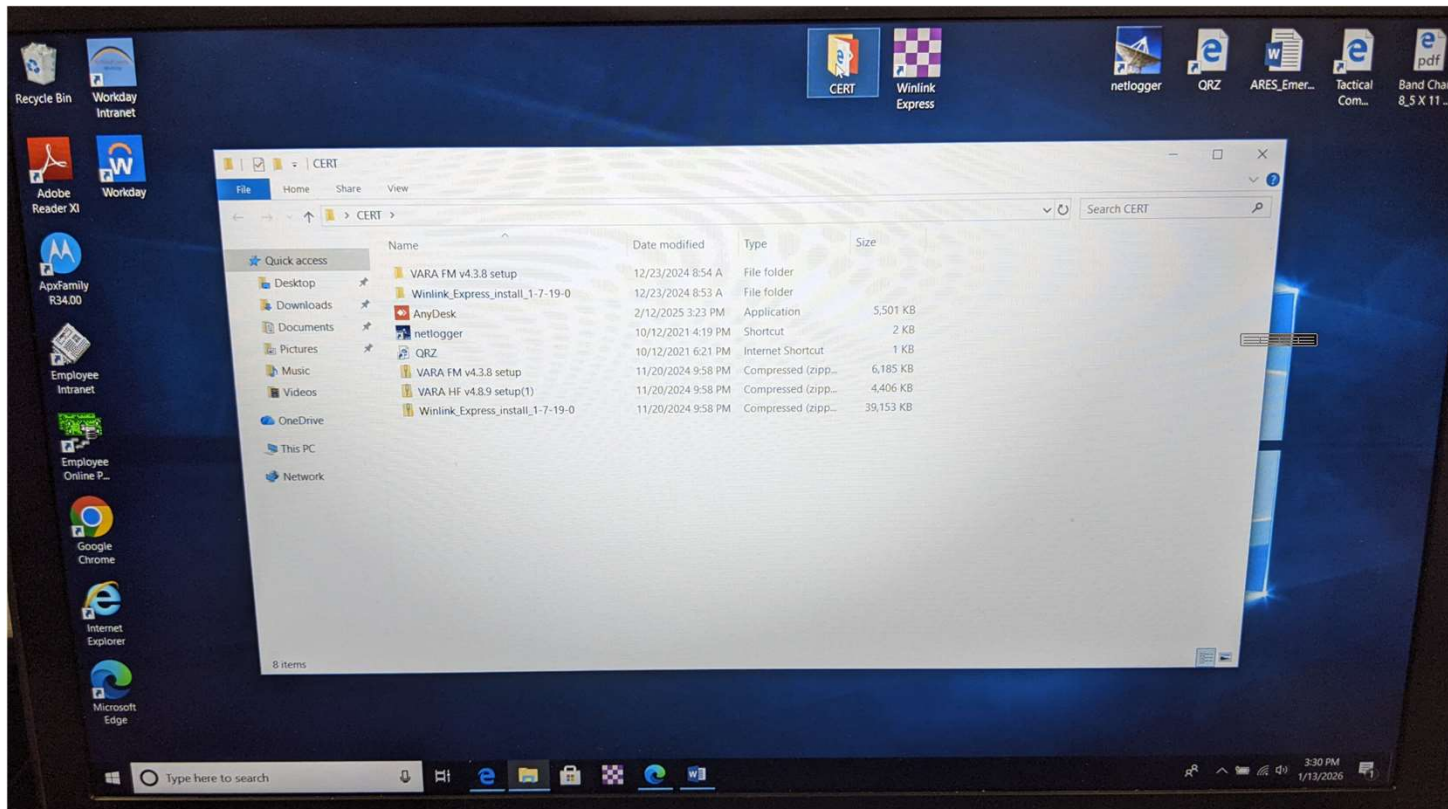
Recycle Bin

Workday Intranet

CERT

Winlink Express

netlogger

QRZ

ARES_Emer...

Tactical Com...

Band Cha 8_5 X 11...

Adobe Reader XI

Workday

ApxFamily R34.00

Employee Intranet

Employee Online P...

Google Chrome

Internet Explorer

Microsoft Edge

CERT

File Home Share View

> CERT >

Search CERT

Quick access
Desktop
Downloads
Documents
Pictures
Music
Videos
OneDrive
This PC
Network

| Name | Date modified | Type | Size |
|---|---|---|---|
| VARA FM v4.3.8 setup | 12/23/2024 8:54 A | File folder | |
| Winlink_Express_install_1-7-19-0 | 12/23/2024 8:53 A | File folder | |
| AnyDesk | 2/12/2025 3:23 PM | Application | 5,501 KB |
| netlogger | 10/12/2021 4:19 PM | Shortcut | 2 KB |
| QRZ | 10/12/2021 6:21 PM | Internet Shortcut | 1 KB |
| VARA FM v4.3.8 setup | 11/20/2024 9:58 PM | Compressed (zipp... | 6,185 KB |
| VARA HF v4.8.9 setup(1) | 11/20/2024 9:58 PM | Compressed (zipp... | 4,406 KB |
| Winlink_Express_install_1-7-19-0 | 11/20/2024 9:58 PM | Compressed (zipp... | 39,153 KB |

8 items

Type here to search

3:30 PM 1/13/2026